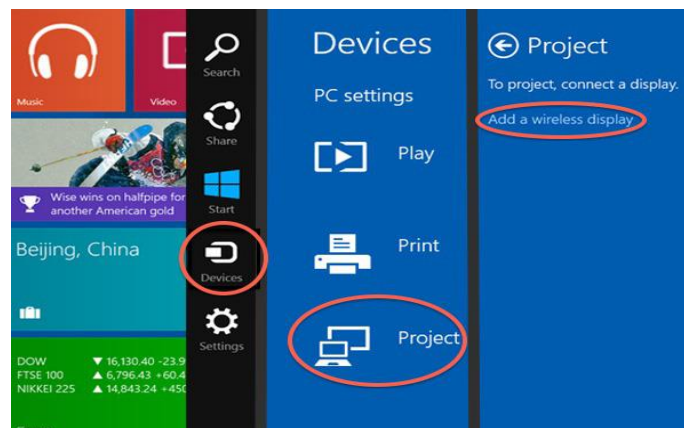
Music

Video

Wise wins on halfpipe for another American gold

Beijing, China

DOW ▼ 16,130.40 -23.9
FTSE 100 ▲ 6,796.43 +60.4
NIKKEI 225 ▲ 14,843.24 +450

Search

Share

Start

Devices

Settings

Devices

PC settings

Play

Print

Project

Project

To project, connect a display.

Add a wireless display